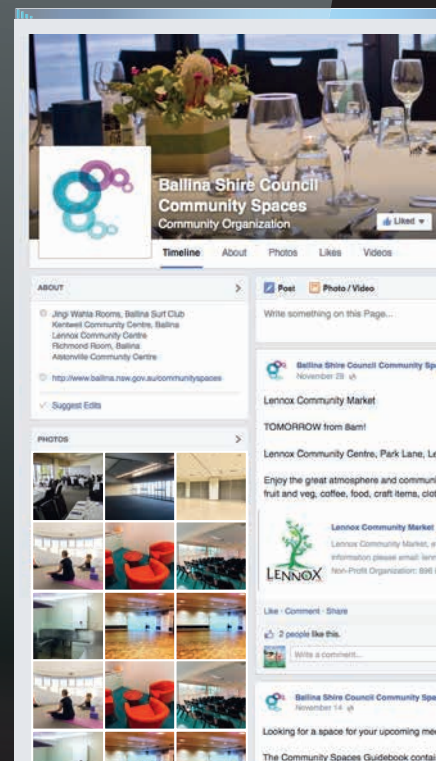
Ballina Shire Council Community Spaces
Community Organization

Liked

Timeline About Photos Likes Videos

ABOUT

Jingi Wahla Rooms, Ballina Surf Club
Kentwell Community Centre, Ballina
Lennox Community Centre
Richmond Room, Ballina
Alstonville Community Centre

http://www.ballina.nsw.gov.au/communityspaces

Suggest Edits

PHOTOS

Post Photo / Video

Write something on this Page...

Ballina Shire Council Community Spa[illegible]
November 28

Lennox Community Market

TOMORROW from 8am!

Lennox Community Centre, Park Lane, Le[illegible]

Enjoy the great atmosphere and communi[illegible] fruit and veg, coffee, food, craft items, clot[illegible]

LENNOX

Lennox Community Market
Lennox Community Market, e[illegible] information please email: lenn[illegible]
Non-Profit Organization: 896 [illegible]

Like · Comment · Share

2 people like this.

Write a comment...

Ballina Shire Council Community Spa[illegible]
November 14

Looking for a space for your upcoming me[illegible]

The Community Spaces Guidebook contai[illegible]